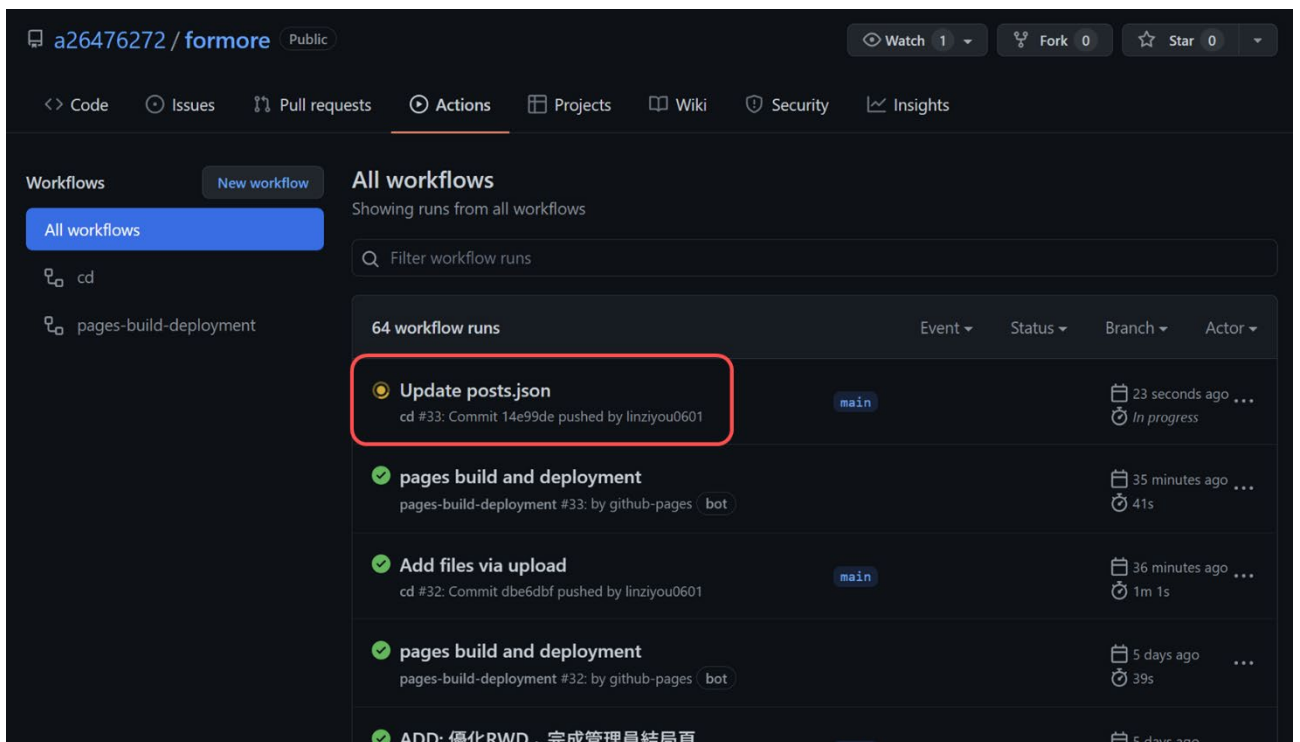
a26476272 / formore Public

Watch 1 Fork 0 Star 0

Code Issues Pull requests Actions Projects Wiki Security Insights

Workflows New workflow

All workflows

cd

pages-build-deployment

All workflows

Showing runs from all workflows

Filter workflow runs

64 workflow runs

Event Status Branch Actor

Update posts.json
cd #33: Commit 14e99de pushed by linziyou0601
main
23 seconds ago
In progress

pages build and deployment
pages-build-deployment #33: by github-pages bot
35 minutes ago
41s

Add files via upload
cd #32: Commit dbe6dbf pushed by linziyou0601
main
36 minutes ago
1m 1s

pages build and deployment
pages-build-deployment #32: by github-pages bot
5 days ago
39s

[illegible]